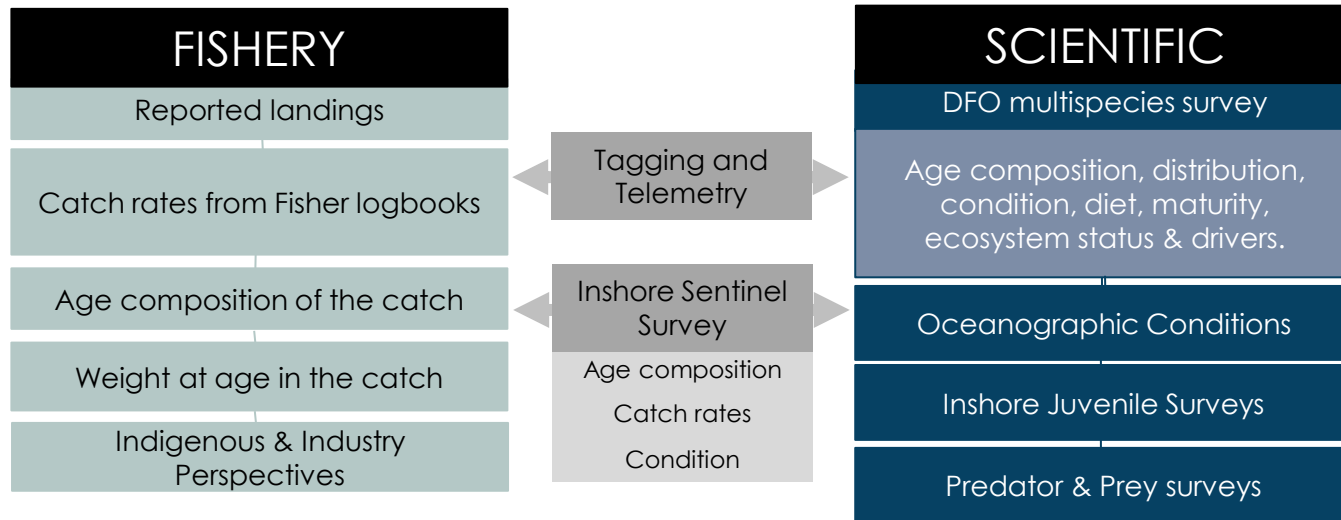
FISHERY

Reported landings

Catch rates from Fisher logbooks

Age composition of the catch

Weight at age in the catch

Indigenous & Industry Perspectives

Tagging and Telemetry

Inshore Sentinel Survey

Age composition

Catch rates

Condition

SCIENTIFIC

DFO multispecies survey

Age composition, distribution, condition, diet, maturity, ecosystem status & drivers.

Oceanographic Conditions

Inshore Juvenile Surveys

Predator & Prey surveys